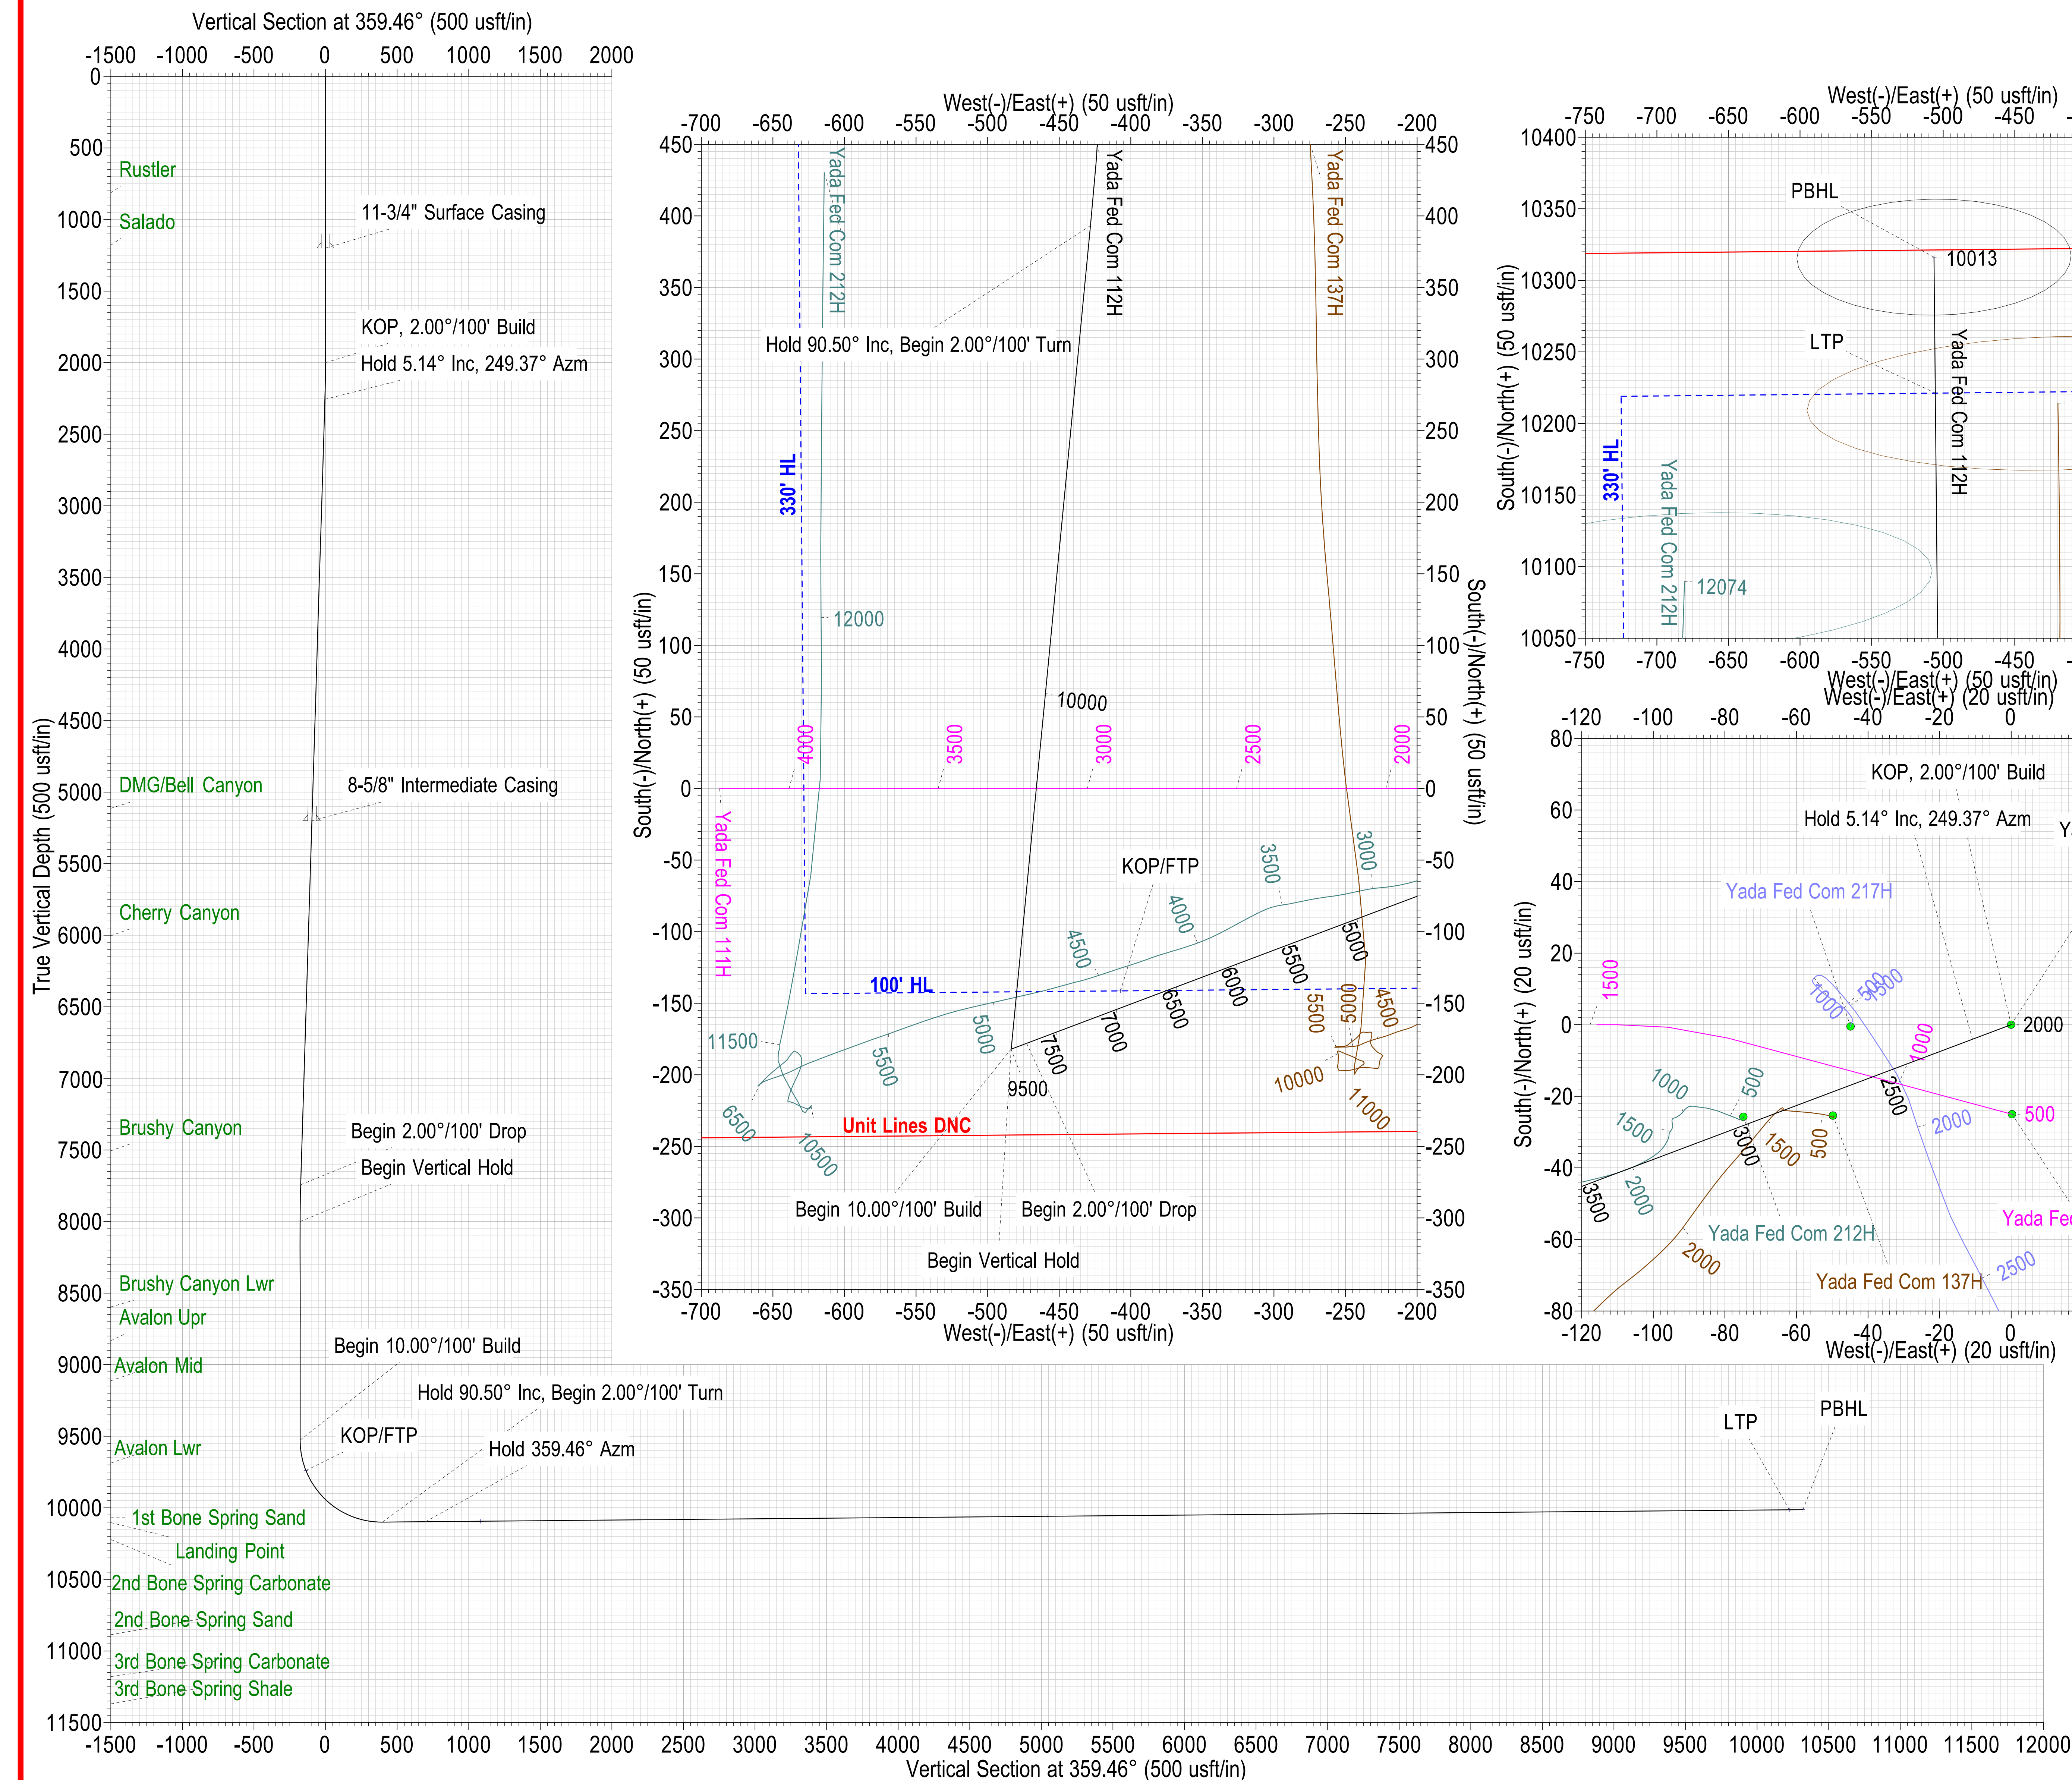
Vertical Section at 359.46° (500 usft/in)
-1500 -1000 -500 0 500 1000 1500 2000
0
500
1000
1500
2000
2500
3000
3500
4000
4500
5000
5500
6000
6500
7000
7500
8000
8500
9000
9500
10000
10500
11000
11500

True Vertical Depth (500 usft/in)

Rustler
Salado
11-3/4" Surface Casing
KOP, 2.00°/100' Build
Hold 5.14° Inc, 249.37° Azm
DMG/Bell Canyon
8-5/8" Intermediate Casing
Cherry Canyon
Brushy Canyon
Begin 2.00°/100' Drop
Begin Vertical Hold
Brushy Canyon Lwr
Avalon Upr
Begin 10.00°/100' Build
Avalon Mid
Hold 90.50° Inc, Begin 2.00°/100' Turn
Avalon Lwr
KOP/FTP
Hold 359.46° Azm
LTP
PBHL
1st Bone Spring Sand
Landing Point
2nd Bone Spring Carbonate
2nd Bone Spring Sand
3rd Bone Spring Carbonate
3rd Bone Spring Shale

-1500 -1000 -500 0 500 1000 1500 2000 2500 3000 3500 4000 4500 5000 5500 6000 6500 7000 7500 8000 8500 9000 9500 10000 10500 11000 11500 12000
Vertical Section at 359.46° (500 usft/in)

West(-)/East(+) (50 usft/in)
-700 -650 -600 -550 -500 -450 -400 -350 -300 -250 -200
450 400 350 300 250 200 150 100 50 0 -50 -100 -150 -200 -250 -300 -350
South(-)/North(+) (50 usft/in)
Yada Fed Com 212H
Yada Fed Com 112H
Yada Fed Com 137H
Hold 90.50° Inc, Begin 2.00°/100' Turn
330' HL
12000
10000
4000 3500 3000 2500 2000
Yada Fed Com 111H
KOP/FTP
3500
3000
4000
4500
5000
5500
6000
6500
100' HL
5000
5500
7000
7500
11500
9500
5500
5000
4500
10000
11000
6500
10500
Unit Lines DNC
Begin 10.00°/100' Build
Begin 2.00°/100' Drop
Begin Vertical Hold
-700 -650 -600 -550 -500 -450 -400 -350 -300 -250 -200
West(-)/East(+) (50 usft/in)

West(-)/East(+) (50 usft/in)
-750 -700 -650 -600 -550 -500 -450
10400
10350
10300
10250
10200
10150
10100
10050
South(-)/North(+) (50 usft/in)
PBHL
10013
LTP
Yada Fed Com 112H
330' HL
Yada Fed Com 212H
12074
-750 -700 -650 -600 -550 -500 -450
West(-)/East(+) (50 usft/in)

West(-)/East(+) (20 usft/in)
-120 -100 -80 -60 -40 -20 0
80
60
40
20
0
-20
-40
-60
-80
South(-)/North(+) (20 usft/in)
KOP, 2.00°/100' Build
Hold 5.14° Inc, 249.37° Azm
Y
Yada Fed Com 217H
1500
1000
500
1500
1000
2000
1000
500
2500
2000
500
1500
1500
3000
500
3500
2000
Yada Fe
Yada Fed Com 212H
2000
Yada Fed Com 137H
2500
-120 -100 -80 -60 -40 -20 0
West(-)/East(+) (20 usft/in)